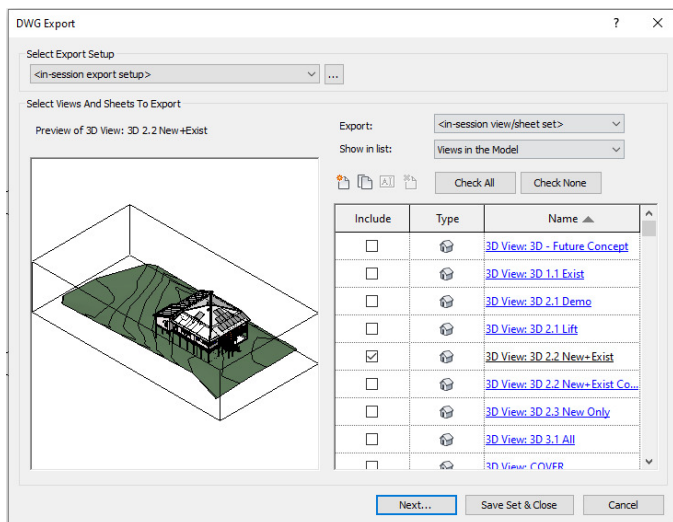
DWG Export

?

Select Export Setup

<in-session export setup>

...

Select Views And Sheets To Export

Preview of 3D View: 3D 2.2 New+Exist

Export:

<in-session view/sheet set>

Show in list:

Views in the Model

Check All

Check None

| Include | Type | Name ▲ |
|---|---|---|
| ☐ | | 3D View: 3D - Future Concept |
| ☐ | | 3D View: 3D 1.1 Exist |
| ☐ | | 3D View: 3D 2.1 Demo |
| ☐ | | 3D View: 3D 2.1 Lift |
| ☑ | | 3D View: 3D 2.2 New+Exist |
| ☐ | | 3D View: 3D 2.2 New+Exist Co... |
| ☐ | | 3D View: 3D 2.3 New Only |
| ☐ | | 3D View: 3D 3.1 All |
| ☐ | | 3D View: COVER |

Next...

Save Set & Close

Cancel